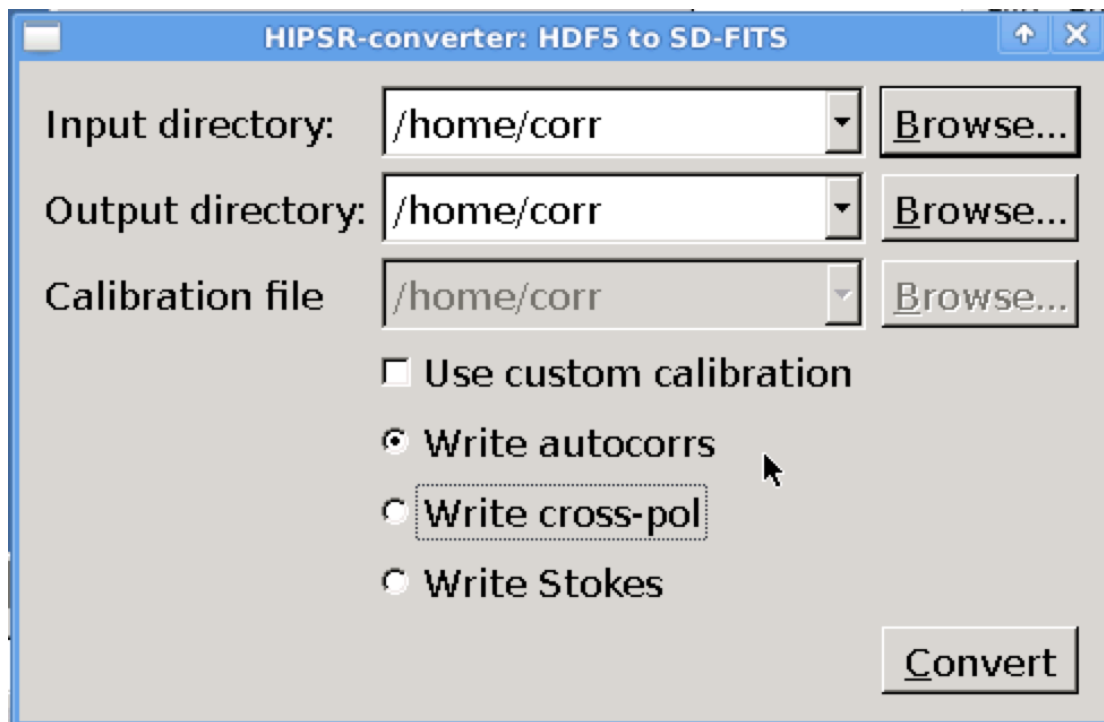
HIPSR-converter: HDF5 to SD-FITS

Input directory: /home/corr Browse...

Output directory: /home/corr Browse...

Calibration file /home/corr Browse...

Use custom calibration

Write autocorrs

Write cross-pol

Write Stokes

Convert